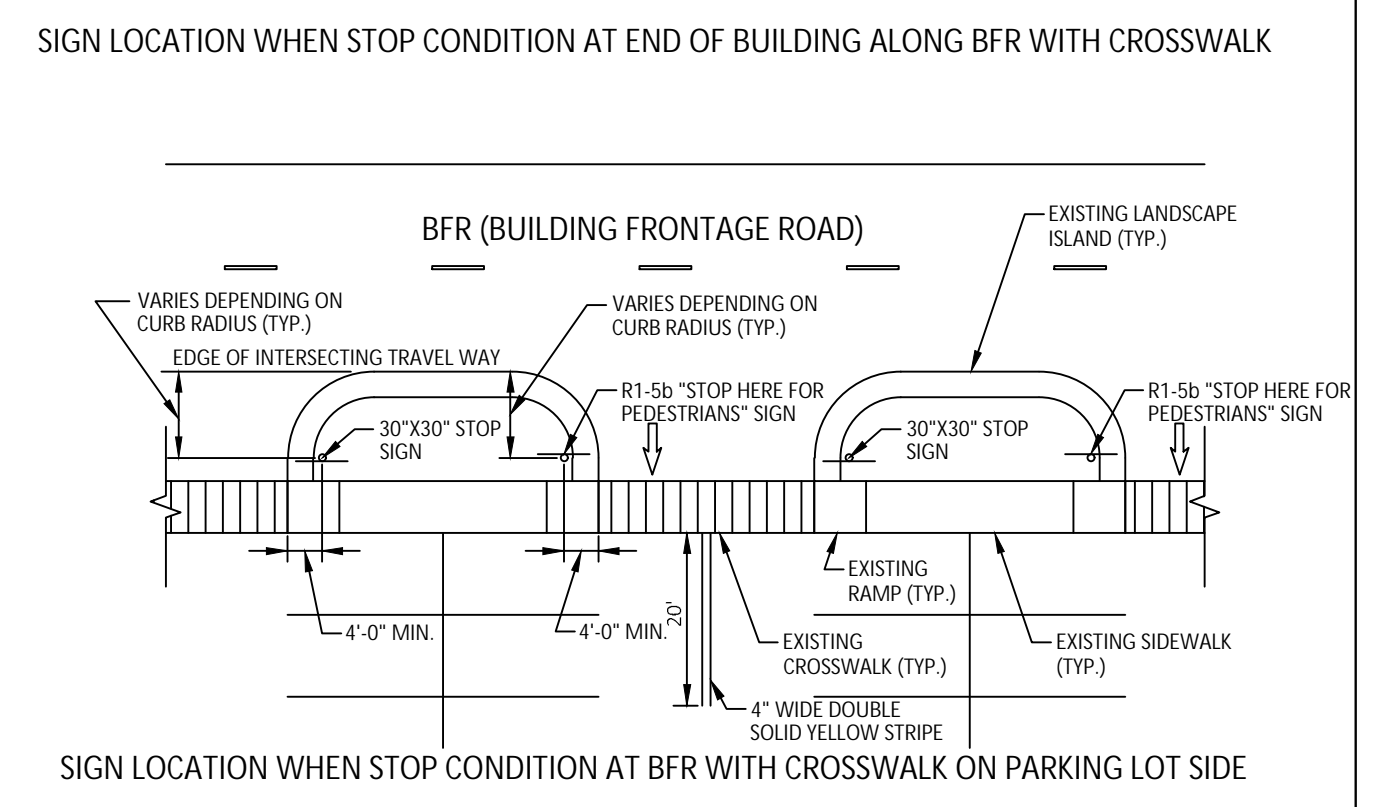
SIGN LOCATION WHEN STOP CONDITION AT END OF BUILDING ALONG BFR WITH CROSSWALK

BFR (BUILDING FRONTAGE ROAD)

EXISTING LANDSCAPE ISLAND (TYP.)

VARIES DEPENDING ON CURB RADIUS (TYP.)

VARIES DEPENDING ON CURB RADIUS (TYP.)

EDGE OF INTERSECTING TRAVEL WAY

R1-5b "STOP HERE FOR PEDESTRIANS" SIGN

R1-5b "STOP HERE FOR PEDESTRIANS" SIGN

30"X30" STOP SIGN

30"X30" STOP SIGN

EXISTING RAMP (TYP.)

4'-0" MIN.

4'-0" MIN.

20'

EXISTING CROSSWALK (TYP.)

EXISTING SIDEWALK (TYP.)

4" WIDE DOUBLE SOLID YELLOW STRIPE

SIGN LOCATION WHEN STOP CONDITION AT BFR WITH CROSSWALK ON PARKING LOT SIDE